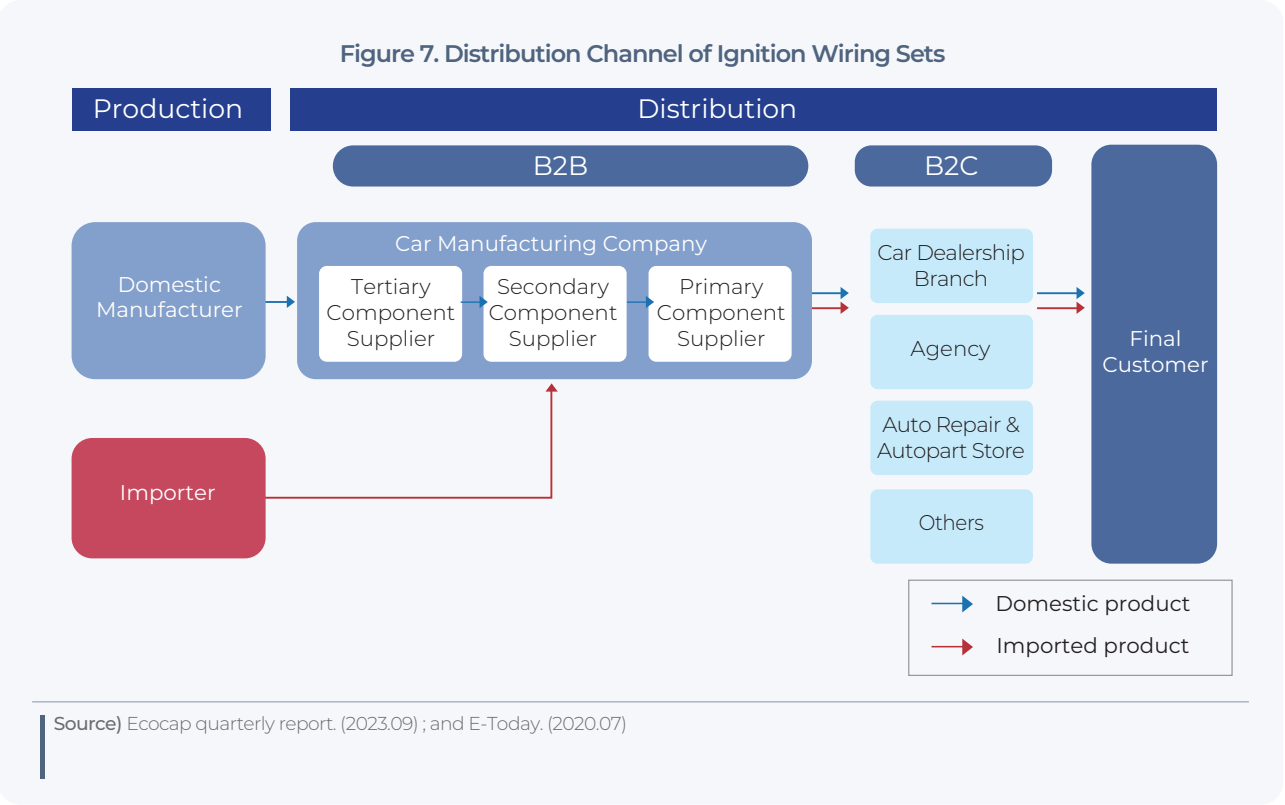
Figure 7. Distribution Channel of Ignition Wiring Sets

Production

Distribution

B2B

B2C

Domestic Manufacturer

Car Manufacturing Company

Tertiary Component Supplier

Secondary Component Supplier

Primary Component Supplier

Car Dealership Branch

Agency

Auto Repair & Autopart Store

Others

Final Customer

Importer

Domestic product

Imported product

Source) Ecocap quarterly report. (2023.09) ; and E-Today. (2020.07)